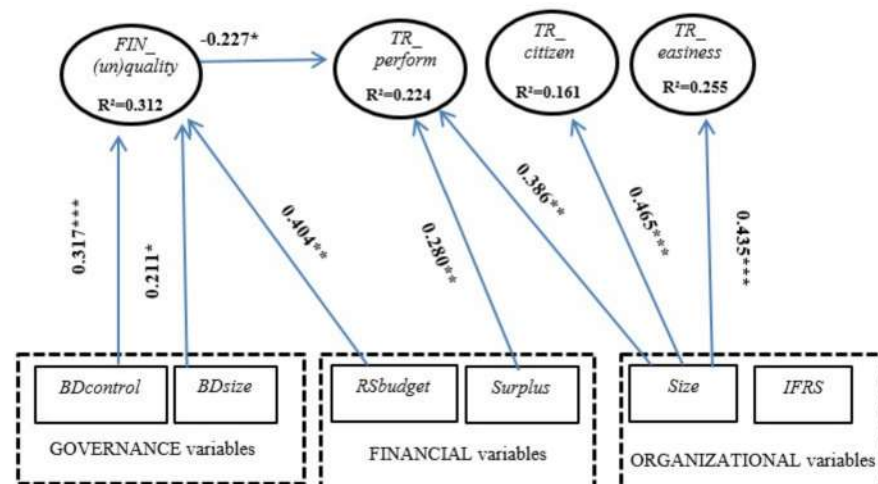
FIN_ (un)quality
R²=0.312

-0.227*

TR_ perform
R²=0.224

TR_ citizen
R²=0.161

TR_ easiness
R²=0.255

0.317***

0.211*

0.404**

0.280**

0.386**

0.465***

0.435***

BDcontrol

BDsize

GOVERNANCE variables

RSbudget

Surplus

FINANCIAL variables

Size

IFRS

ORGANIZATIONAL variables